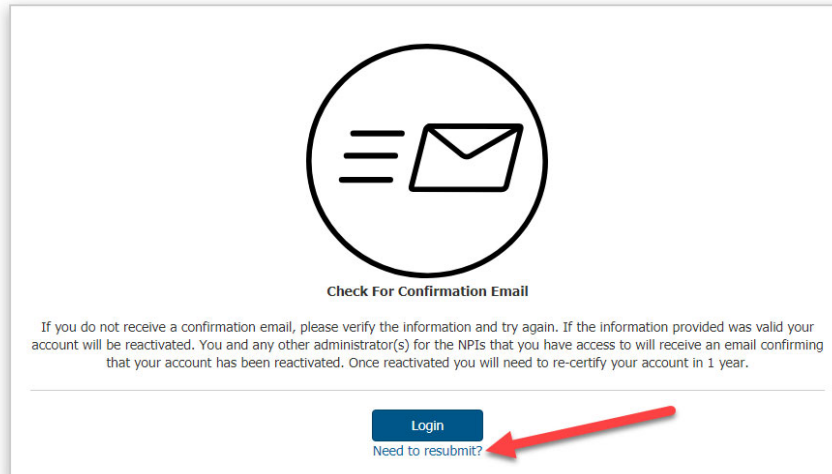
Check For Confirmation Email

If you do not receive a confirmation email, please verify the information and try again. If the information provided was valid your account will be reactivated. You and any other administrator(s) for the NPIs that you have access to will receive an email confirming that your account has been reactivated. Once reactivated you will need to re-certify your account in 1 year.

Login

Need to resubmit?